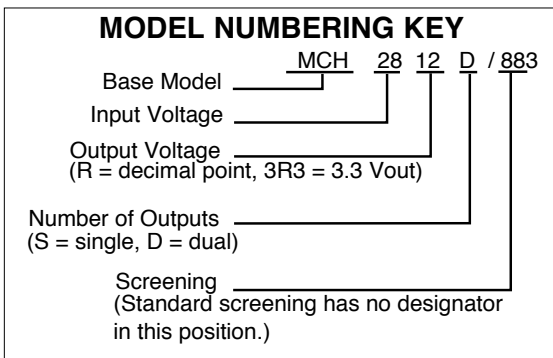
MODEL NUMBERING KEY

MCH 28 12 D / 883

Base Model

Input Voltage

Output Voltage
(R = decimal point, 3R3 = 3.3 Vout)

Number of Outputs
(S = single, D = dual)

Screening
(Standard screening has no designator in this position.)